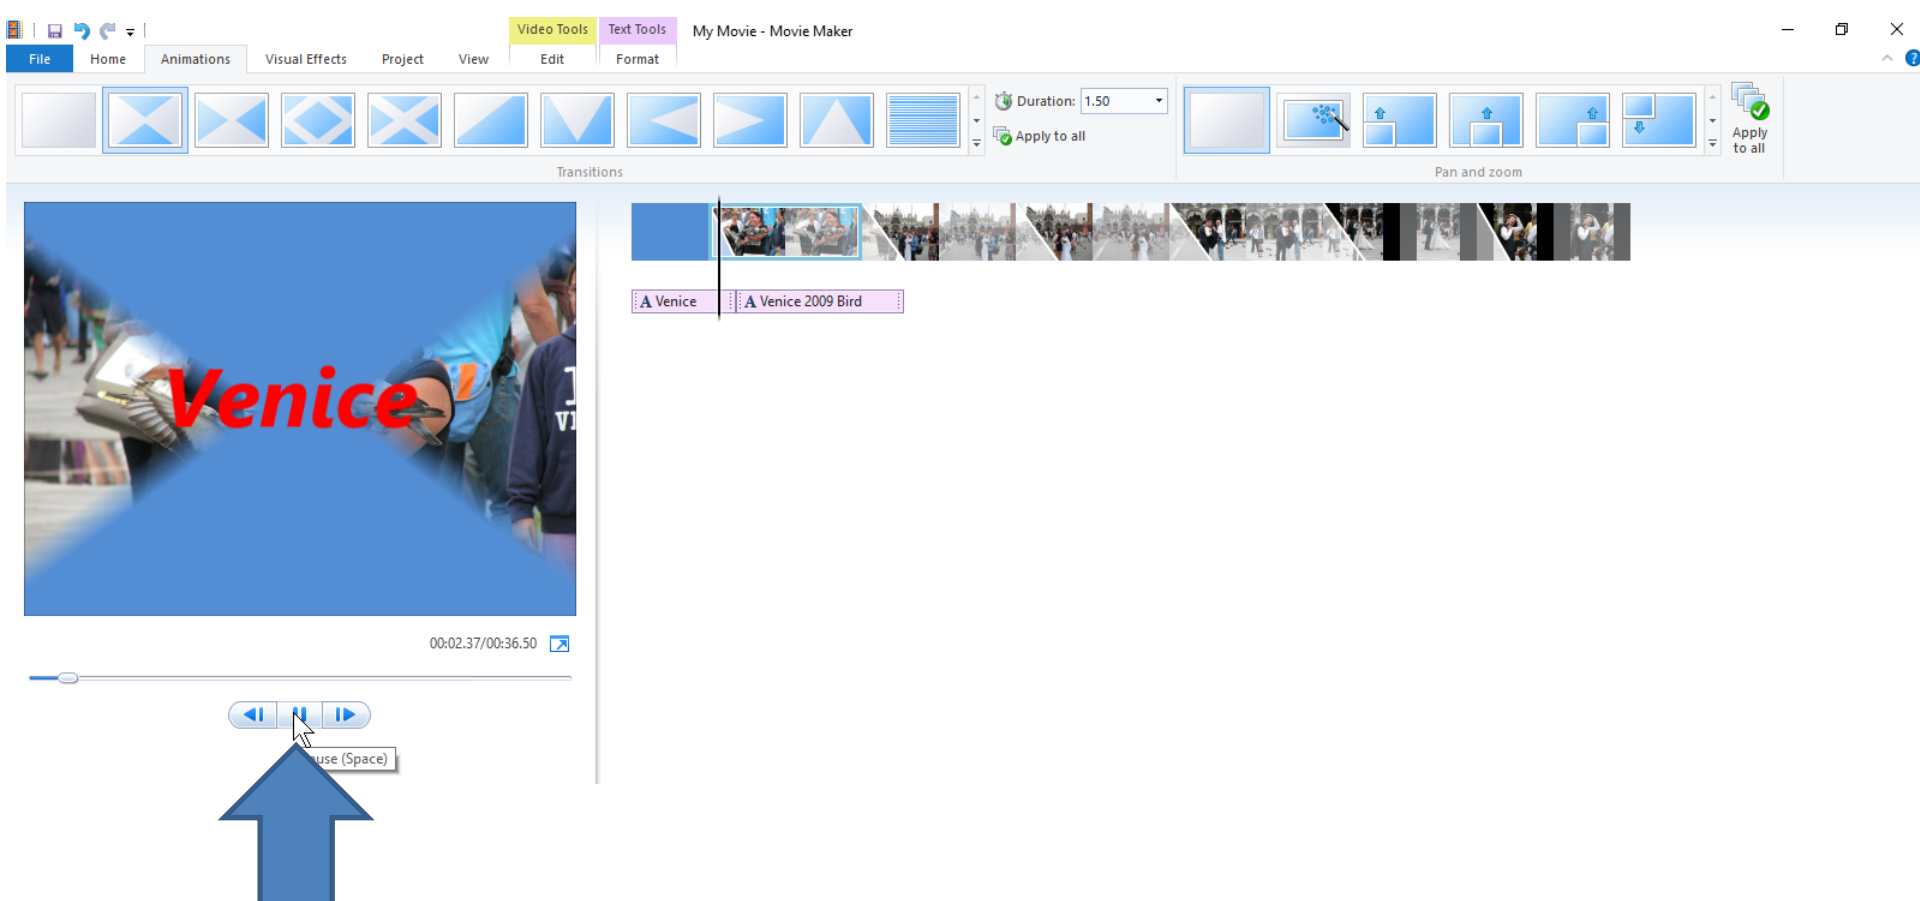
Video Tools Text Tools My Movie - Movie Maker

File Home Animations Visual Effects Project View Edit Format

Duration: 1.50

Apply to all

Transitions

Apply to all

Pan and zoom

Venice

00:02.37/00:36.50

A Venice

A Venice 2009 Bird

use (Space)